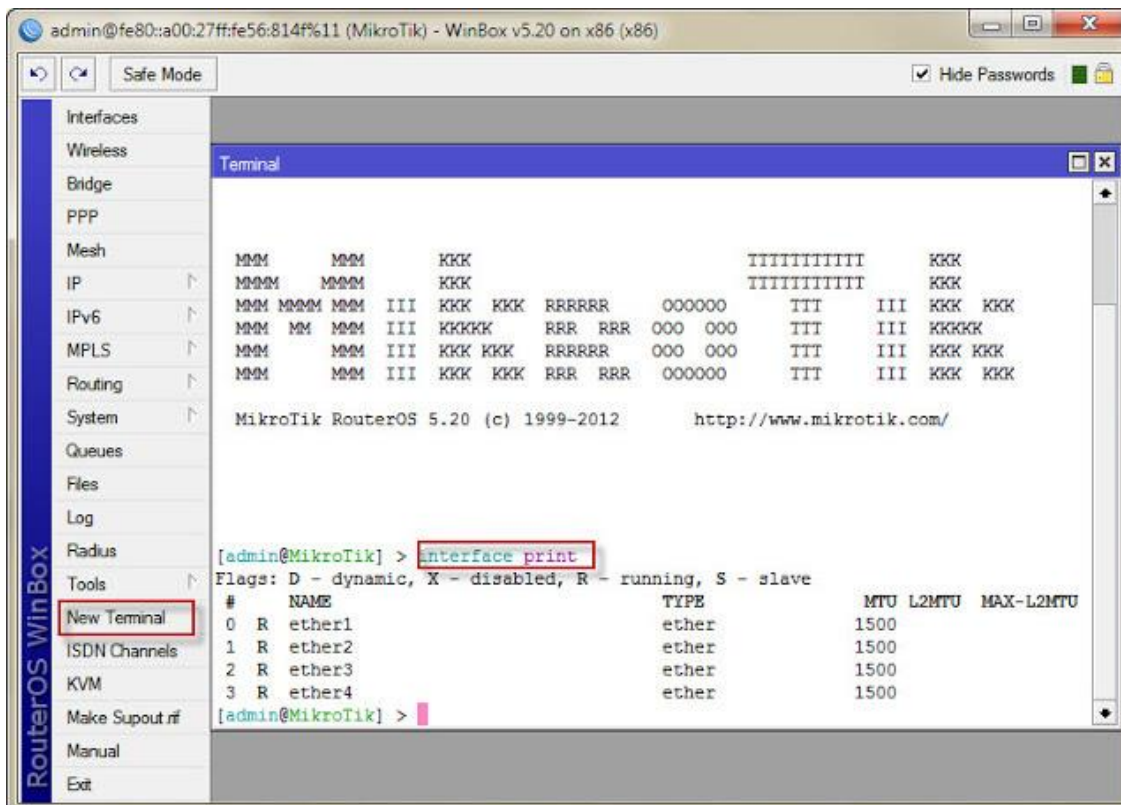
admin@fe80::a00:27ff:fe56:814f%11 (MikroTik) - WinBox v5.20 on x86 (x86)

Safe Mode

Hide Passwords

Interfaces
Wireless
Bridge
PPP
Mesh
IP
IPv6
MPLS
Routing
System
Queues
Files
Log
Radius
Tools
New Terminal
ISDN Channels
KVM
Make Supout.rif
Manual
Exit

RouterOS WinBox

Terminal

MMM      MMM       KKK                          TTTTTTTTTTT      KKK
MMMM    MMMM       KKK                          TTTTTTTTTTT      KKK
MMM MMMM MMM  III  KKK  KKK  RRRRRR     OOOOOO      TTT     III  KKK  KKK
MMM  MM  MMM  III  KKKKK     RRR  RRR  OOO  OOO     TTT     III  KKKKK
MMM      MMM  III  KKK KKK   RRRRRR    OOO  OOO     TTT     III  KKK KKK
MMM      MMM  III  KKK  KKK  RRR  RRR   OOOOOO      TTT     III  KKK  KKK

MikroTik RouterOS 5.20 (c) 1999-2012       http://www.mikrotik.com/

[admin@MikroTik] > interface print
Flags: D - dynamic, X - disabled, R - running, S - slave
#    NAME                    TYPE        MTU L2MTU  MAX-L2MTU
0  R ether1                  ether       1500
1  R ether2                  ether       1500
2  R ether3                  ether       1500
3  R ether4                  ether       1500
[admin@MikroTik] >